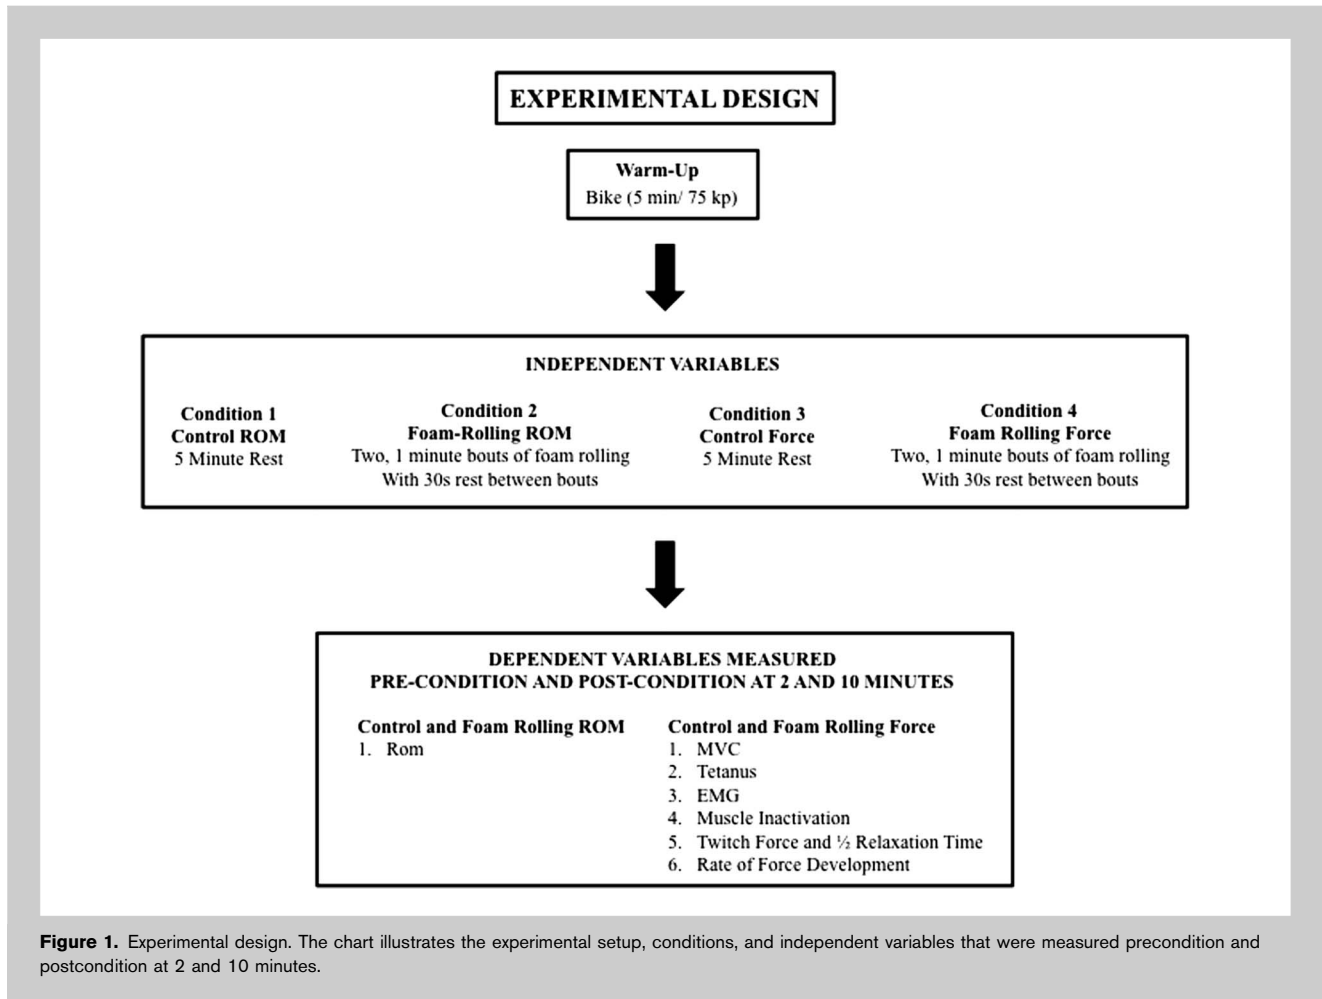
EXPERIMENTAL DESIGN

Warm-Up
Bike (5 min/ 75 kp)

INDEPENDENT VARIABLES

Condition 1
Control ROM
5 Minute Rest

Condition 2
Foam-Rolling ROM
Two, 1 minute bouts of foam rolling
With 30s rest between bouts

Condition 3
Control Force
5 Minute Rest

Condition 4
Foam Rolling Force
Two, 1 minute bouts of foam rolling
With 30s rest between bouts

DEPENDENT VARIABLES MEASURED
PRE-CONDITION AND POST-CONDITION AT 2 AND 10 MINUTES

Control and Foam Rolling ROM
1. Rom

Control and Foam Rolling Force
1. MVC
2. Tetanus
3. EMG
4. Muscle Inactivation
5. Twitch Force and ½ Relaxation Time
6. Rate of Force Development

Figure 1. Experimental design. The chart illustrates the experimental setup, conditions, and independent variables that were measured precondition and postcondition at 2 and 10 minutes.